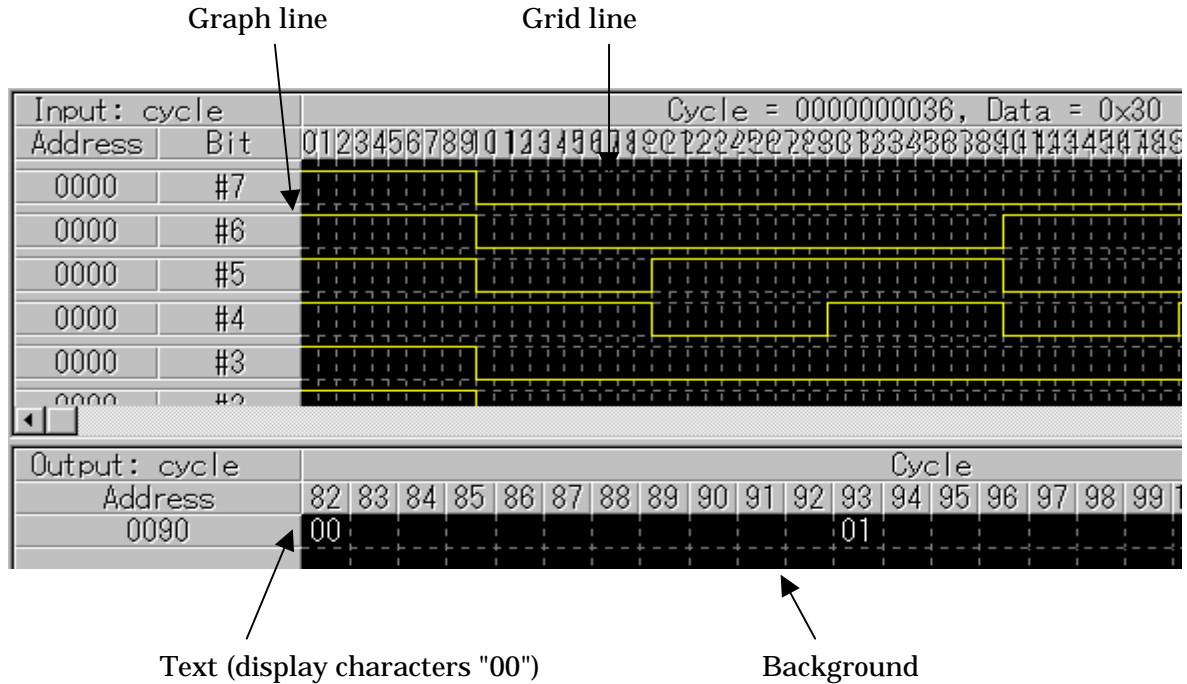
Graph line

Grid line

| Input: cycle | | Cycle = 0000000036, Data = 0x30 |
|---|---|---|
| Address | Bit | 0123456789101112131415161718192021222324252627282930313233343536373839404142434445464748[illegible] |
| 0000 | #7 | |
| 0000 | #6 | |
| 0000 | #5 | |
| 0000 | #4 | |
| 0000 | #3 | |
| 0000 | #2 | |

| Output: cycle | Cycle | | | | | | | | | | | | | | | | | |
|---|---|---|---|---|---|---|---|---|---|---|---|---|---|---|---|---|---|---|
| Address | 82 | 83 | 84 | 85 | 86 | 87 | 88 | 89 | 90 | 91 | 92 | 93 | 94 | 95 | 96 | 97 | 98 | 99 |
| 0090 | 00 | | | | | | | | | | | 01 | | | | | | |

Text (display characters "00")

Background